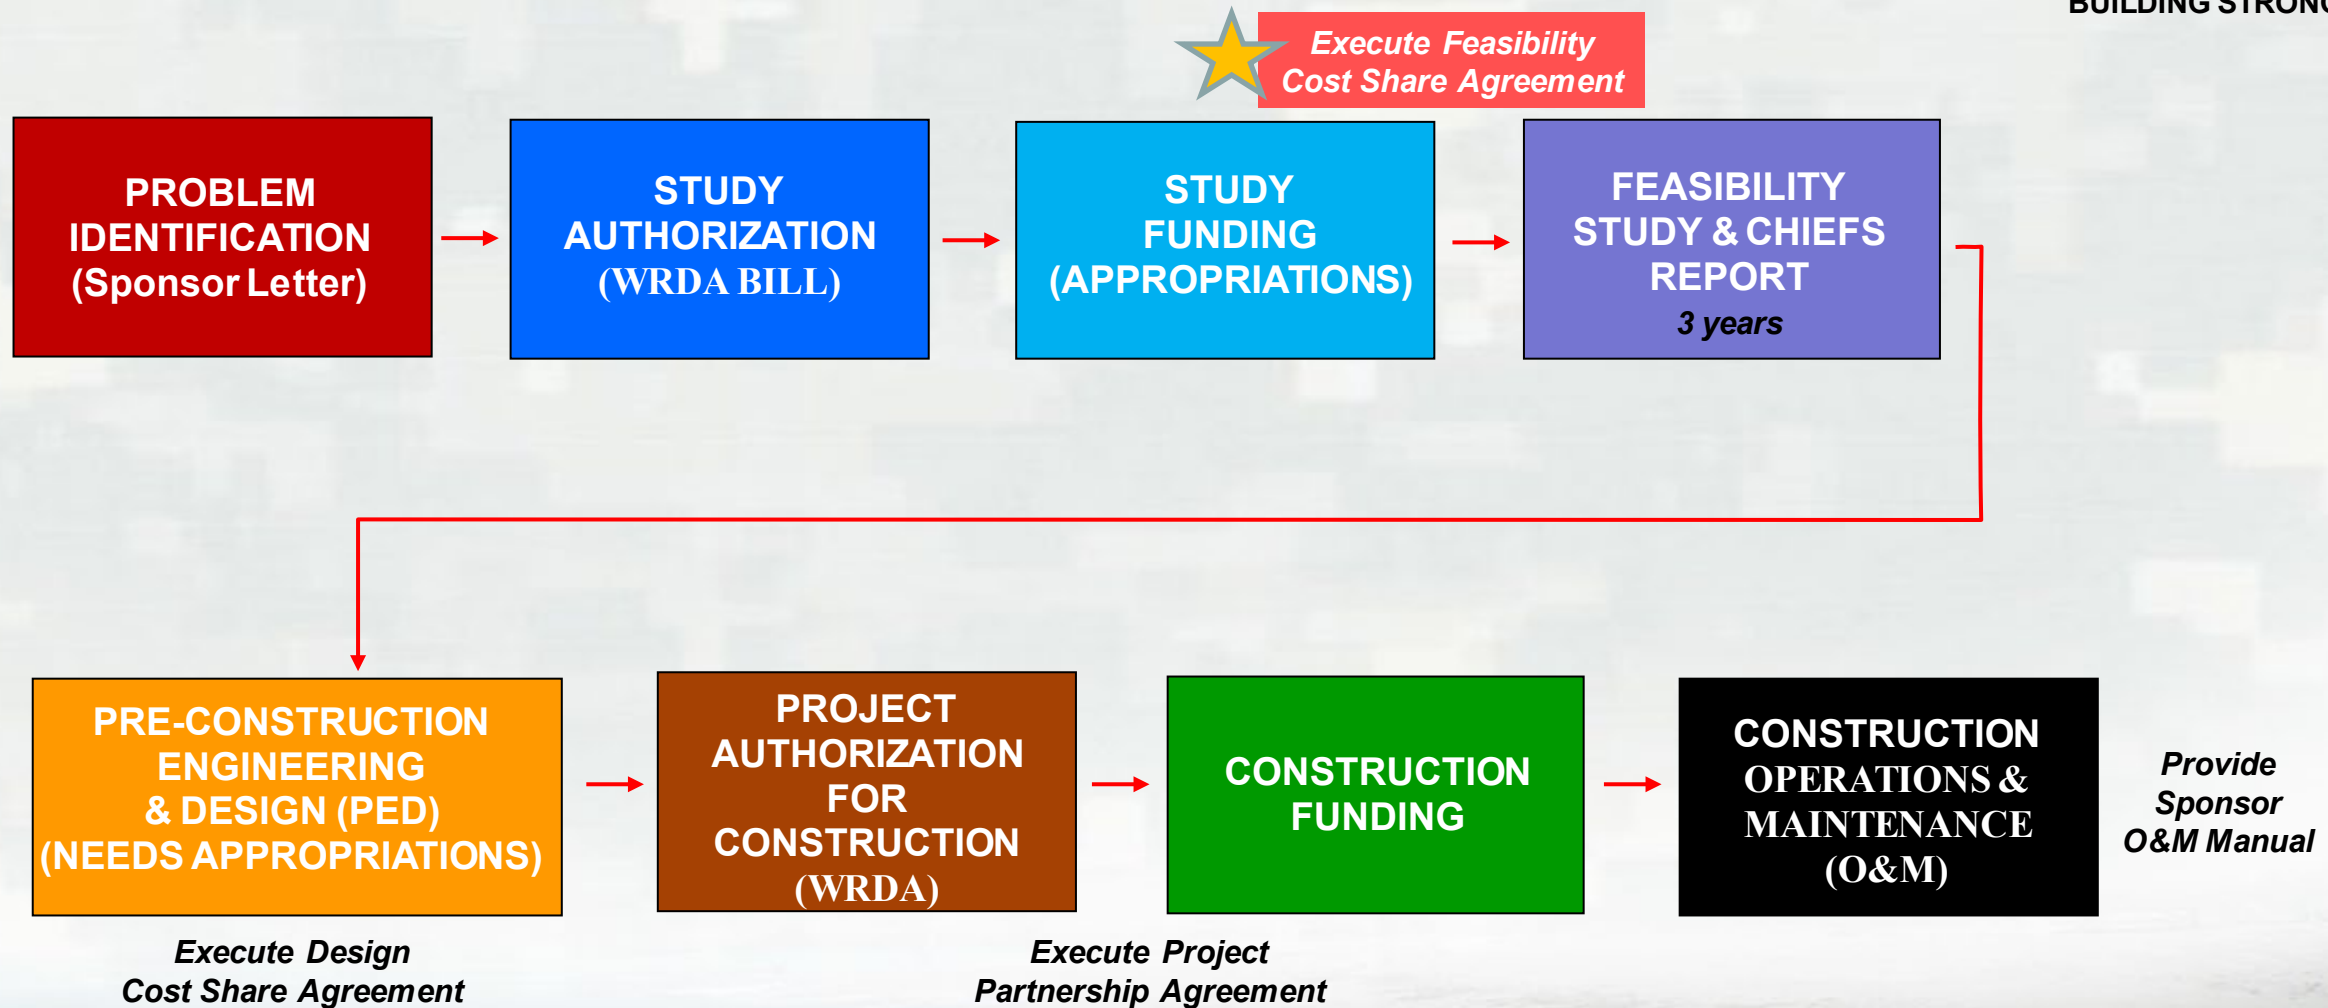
BUILDING STRON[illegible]

Execute Feasibility Cost Share Agreement

PROBLEM IDENTIFICATION (Sponsor Letter)

STUDY AUTHORIZATION (WRDA BILL)

STUDY FUNDING (APPROPRIATIONS)

FEASIBILITY STUDY & CHIEFS REPORT
3 years

PRE-CONSTRUCTION ENGINEERING & DESIGN (PED) (NEEDS APPROPRIATIONS)

PROJECT AUTHORIZATION FOR CONSTRUCTION (WRDA)

CONSTRUCTION FUNDING

CONSTRUCTION OPERATIONS & MAINTENANCE (O&M)

Provide Sponsor O&M Manual

Execute Design Cost Share Agreement

Execute Project Partnership Agreement